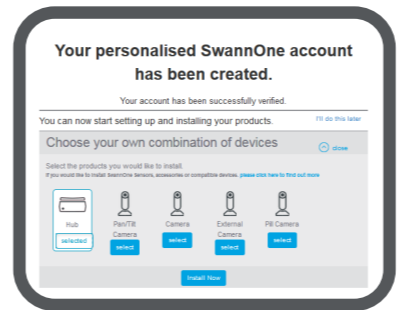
Your personalised SwannOne account has been created.

Your account has been successfully verified.

You can now start setting up and installing your products.

I'll do this later

Choose your own combination of devices

close

Select the products you would like to install.

If you would like to install SwannOne Sensors, accessories or compatible devices, please click here to find out more

Hub

selected

Pan/Tilt Camera

select

Camera

select

External Camera

select

PIR Camera

select

Install Now